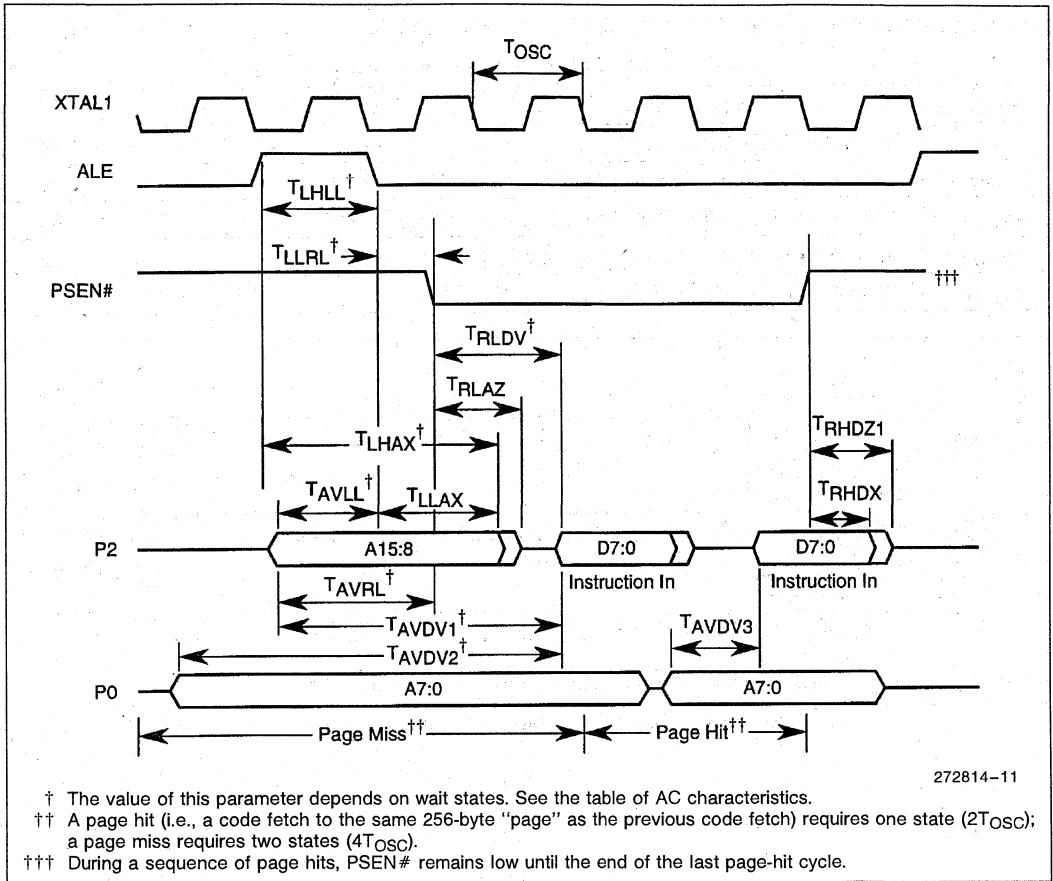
$T_{OSC}$

XTAL1

ALE

$T_{LHLL}^{\dagger}$

$T_{LLRL}^{\dagger}$

PSEN#

†††

$T_{RLDV}^{\dagger}$

$T_{RLAZ}$

$T_{LHAX}^{\dagger}$

$T_{RHDZ1}$

$T_{AVLL}^{\dagger}$

$T_{LLAX}$

$T_{RHDX}$

P2

A15:8

D7:0

D7:0

Instruction In

Instruction In

$T_{AVRL}^{\dagger}$

$T_{AVDV1}^{\dagger}$

$T_{AVDV3}$

$T_{AVDV2}^{\dagger}$

P0

A7:0

A7:0

Page Miss††

Page Hit††

272814–11

† The value of this parameter depends on wait states. See the table of AC characteristics.

†† A page hit (i.e., a code fetch to the same 256-byte "page" as the previous code fetch) requires one state ($2T_{OSC}$); a page miss requires two states ($4T_{OSC}$).

††† During a sequence of page hits, PSEN# remains low until the end of the last page-hit cycle.